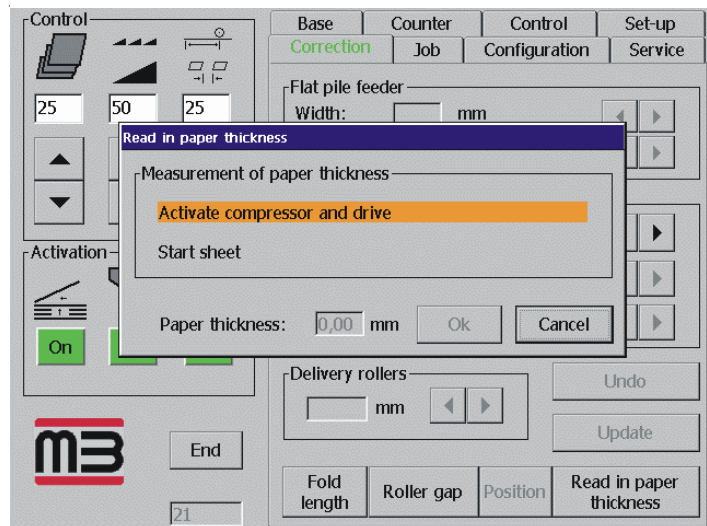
Control

25
50
25

Activation

On

End

21

Base
Counter
Control
Set-up
Correction
Job
Configuration
Service

Flat pile feeder
Width: mm

Read in paper thickness

Measurement of paper thickness

Activate compressor and drive

Start sheet

Paper thickness: 0,00 mm
Ok
Cancel

Delivery rollers
mm

Undo

Update

Fold length
Roller gap
Position
Read in paper thickness